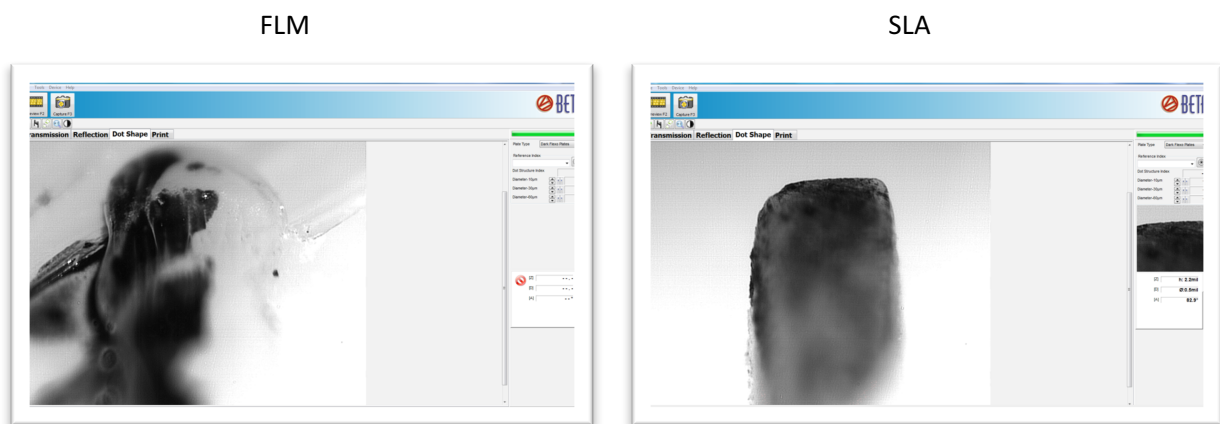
FLM

SLA

Tools Device Help

Capture F3

BET

ransmission Reflection Dot Shape Print

Plate Type Dark Flexo Plates

Reference Index

Dot Structure Index

Diameter-10µm

Diameter-30µm

Diameter-60µm

[2]

[3]

[4]

Tools Device Help

Capture F3

BET

ransmission Reflection Dot Shape Print

Plate Type Dark Flexo Plates

Reference Index

Dot Structure Index

Diameter-10µm

Diameter-30µm

Diameter-60µm

[2] h: 2.2mil

[3] Ø 0.5mil

[4] 82.9°